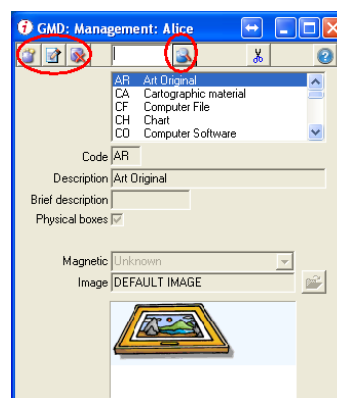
GMD: Management: Alice

AR Art Original
CA Cartographic material
CF Computer File
CH Chart
CO Computer Software

Code AR
Description Art Original
Brief description
Physical boxes

Magnetic Unknown
Image DEFAULT IMAGE